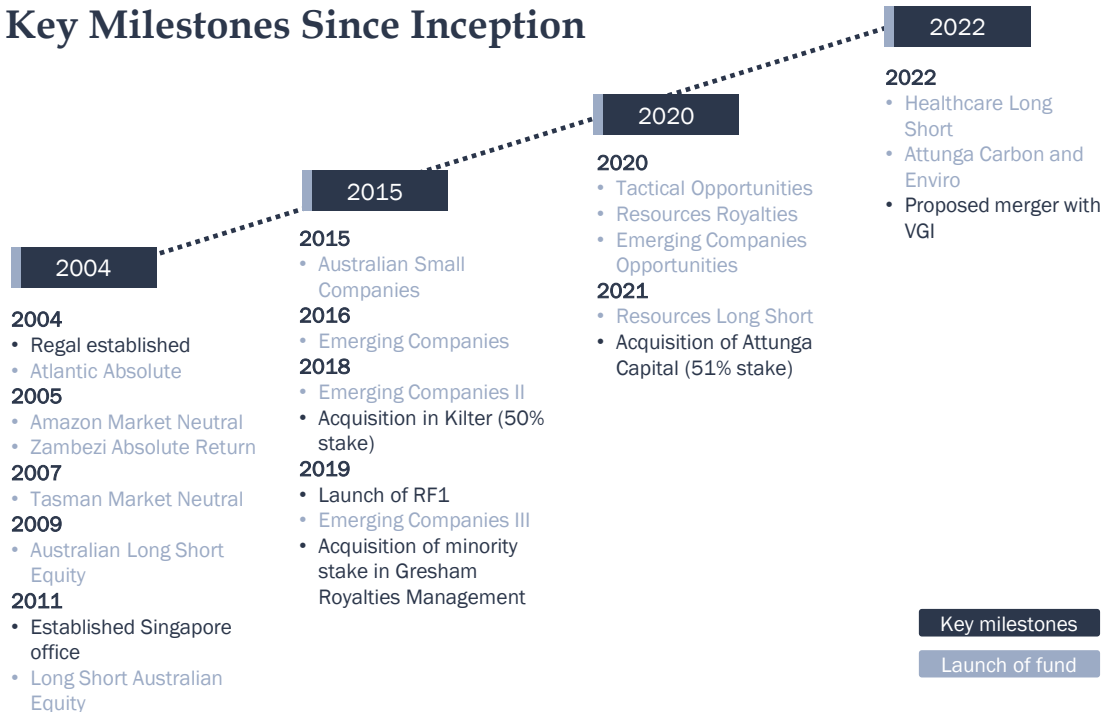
Key Milestones Since Inception

2004

2004
• Regal established
• Atlantic Absolute
2005
• Amazon Market Neutral
• Zambezi Absolute Return
2007
• Tasman Market Neutral
2009
• Australian Long Short Equity
2011
• Established Singapore office
• Long Short Australian Equity

2015

2015
• Australian Small Companies
2016
• Emerging Companies
2018
• Emerging Companies II
• Acquisition in Kilter (50% stake)
2019
• Launch of RF1
• Emerging Companies III
• Acquisition of minority stake in Gresham Royalties Management

2020

2020
• Tactical Opportunities
• Resources Royalties
• Emerging Companies Opportunities
2021
• Resources Long Short
• Acquisition of Attunga Capital (51% stake)

2022

2022
• Healthcare Long Short
• Attunga Carbon and Enviro
• Proposed merger with VGI

Key milestones
Launch of fund